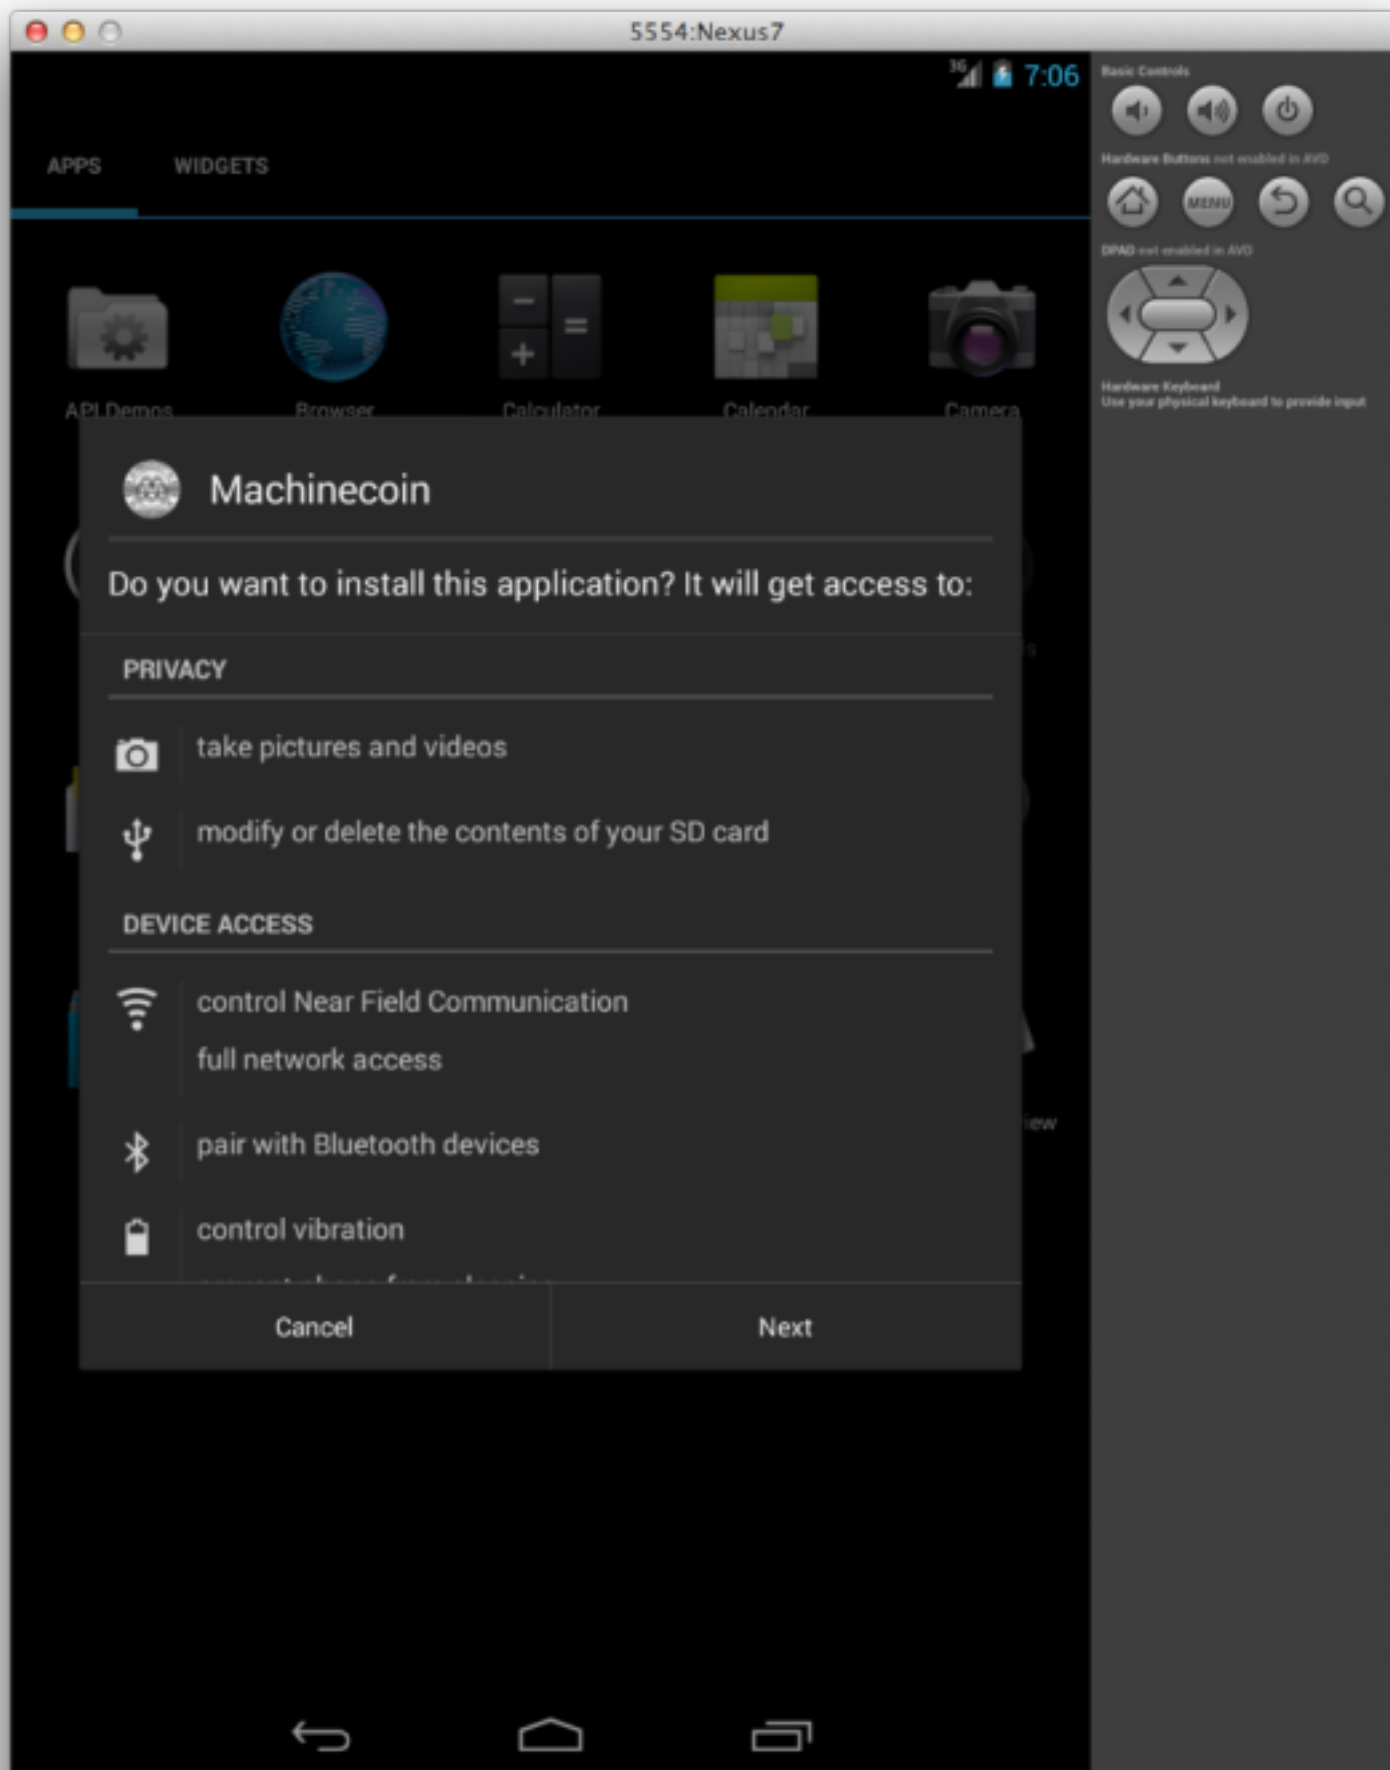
5554:Nexus7

3G 7:06

APPS WIDGETS

API Demos Browser Calculator Calendar Camera

Machinecoin

Do you want to install this application? It will get access to:

PRIVACY

take pictures and videos

modify or delete the contents of your SD card

DEVICE ACCESS

control Near Field Communication

full network access

pair with Bluetooth devices

control vibration

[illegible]

Cancel Next

iew

Basic Controls

Hardware Buttons not enabled in AVD

MENU

DPAD not enabled in AVD

Hardware Keyboard
Use your physical keyboard to provide input